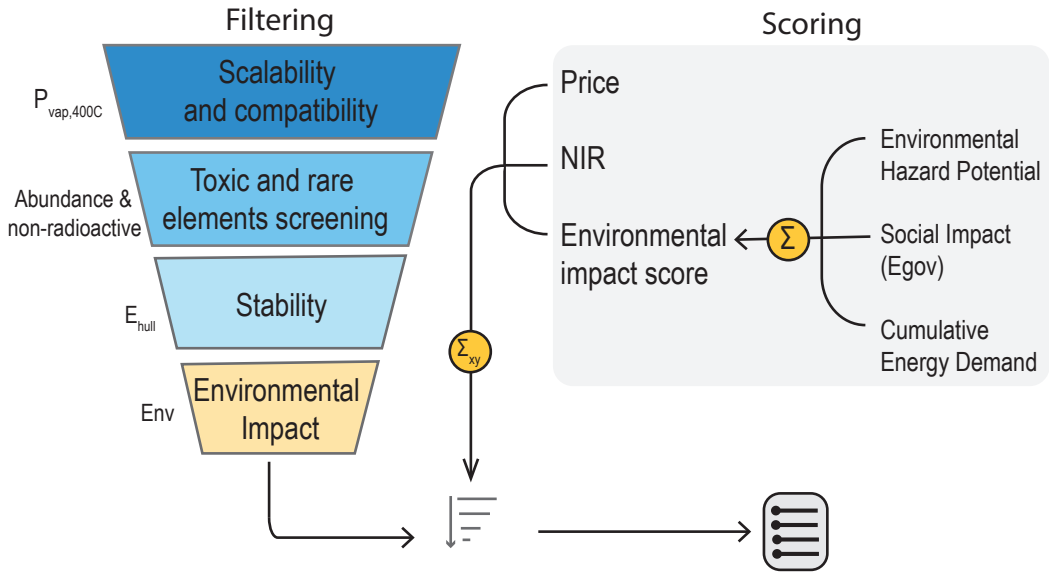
Filtering

Scoring

$P_{vap,400C}$

Scalability and compatibility

Abundance & non-radioactive

Toxic and rare elements screening

$E_{hull}$

Stability

Env

Environmental Impact

Price

NIR

Environmental impact score

$\Sigma$

Environmental Hazard Potential

Social Impact (Egov)

Cumulative Energy Demand

$\Sigma_{xy}$